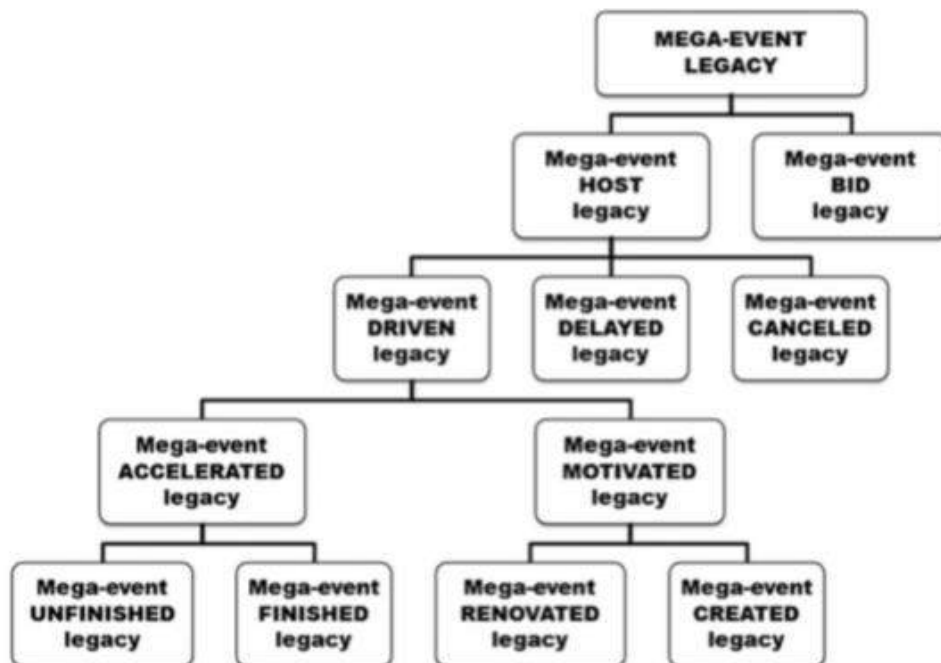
MEGA-EVENT LEGACY

Mega-event HOST legacy

Mega-event BID legacy

Mega-event DRIVEN legacy

Mega-event DELAYED legacy

Mega-event CANCELED legacy

Mega-event ACCELERATED legacy

Mega-event MOTIVATED legacy

Mega-event UNFINISHED legacy

Mega-event FINISHED legacy

Mega-event RENOVATED legacy

Mega-event CREATED legacy